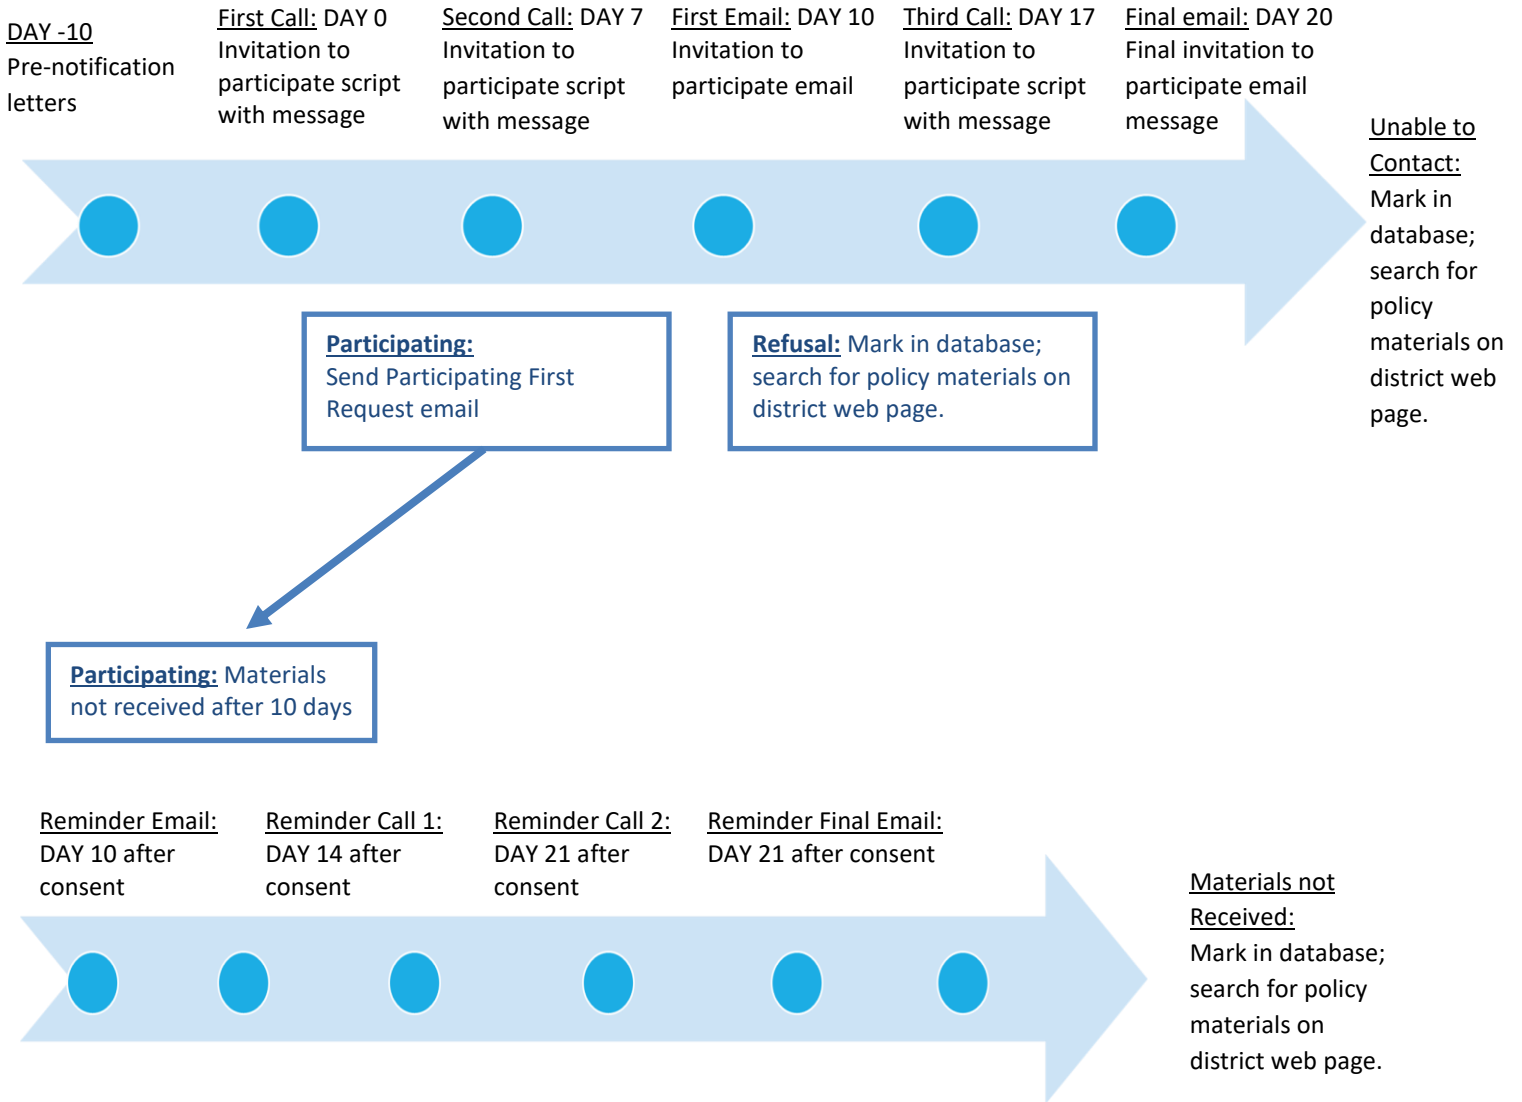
DAY -10
Pre-notification letters

First Call: DAY 0
Invitation to participate script with message

Second Call: DAY 7
Invitation to participate script with message

First Email: DAY 10
Invitation to participate email

Third Call: DAY 17
Invitation to participate script with message

Final email: DAY 20
Final invitation to participate email message

Unable to Contact:
Mark in database; search for policy materials on district web page.

Participating:
Send Participating First Request email

Refusal: Mark in database; search for policy materials on district web page.

Participating: Materials not received after 10 days

Reminder Email:
DAY 10 after consent

Reminder Call 1:
DAY 14 after consent

Reminder Call 2:
DAY 21 after consent

Reminder Final Email:
DAY 21 after consent

Materials not Received:
Mark in database; search for policy materials on district web page.